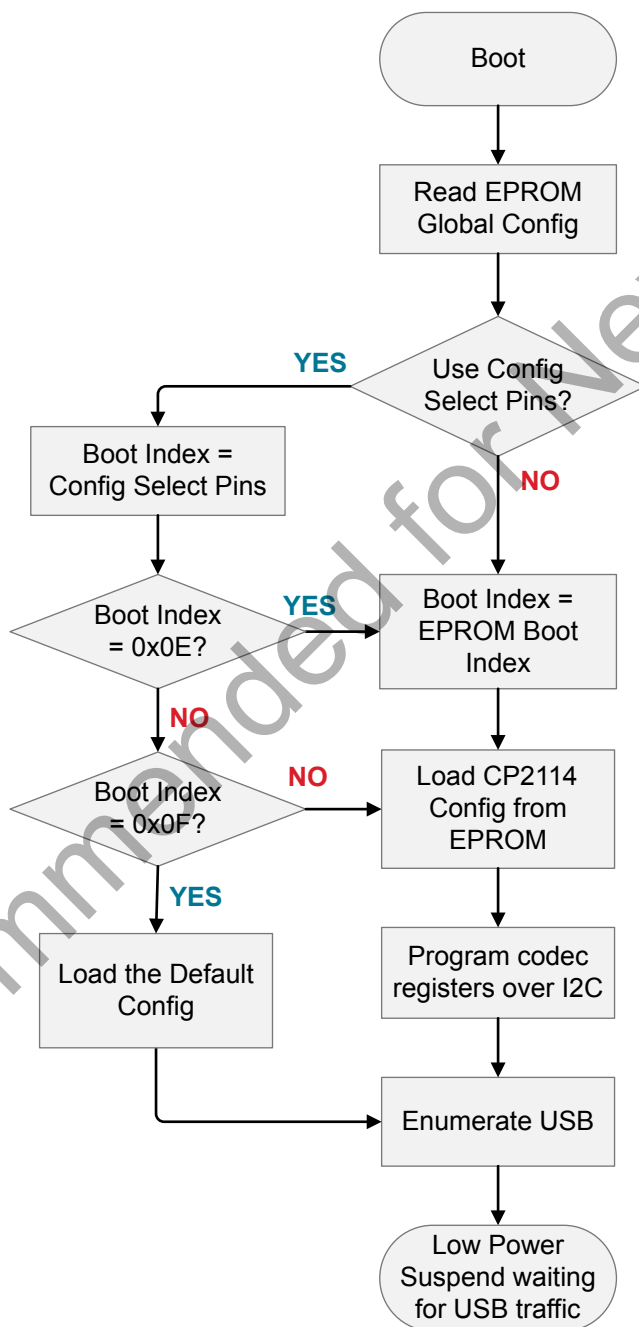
Boot

Read EPROM Global Config

Use Config Select Pins?

YES

NO

Boot Index = Config Select Pins

Boot Index = 0x0E?

YES

Boot Index = EPROM Boot Index

NO

Boot Index = 0x0F?

NO

Load CP2114 Config from EPROM

YES

Load the Default Config

Program codec registers over I2C

Enumerate USB

Low Power Suspend waiting for USB traffic

mmended for Ne